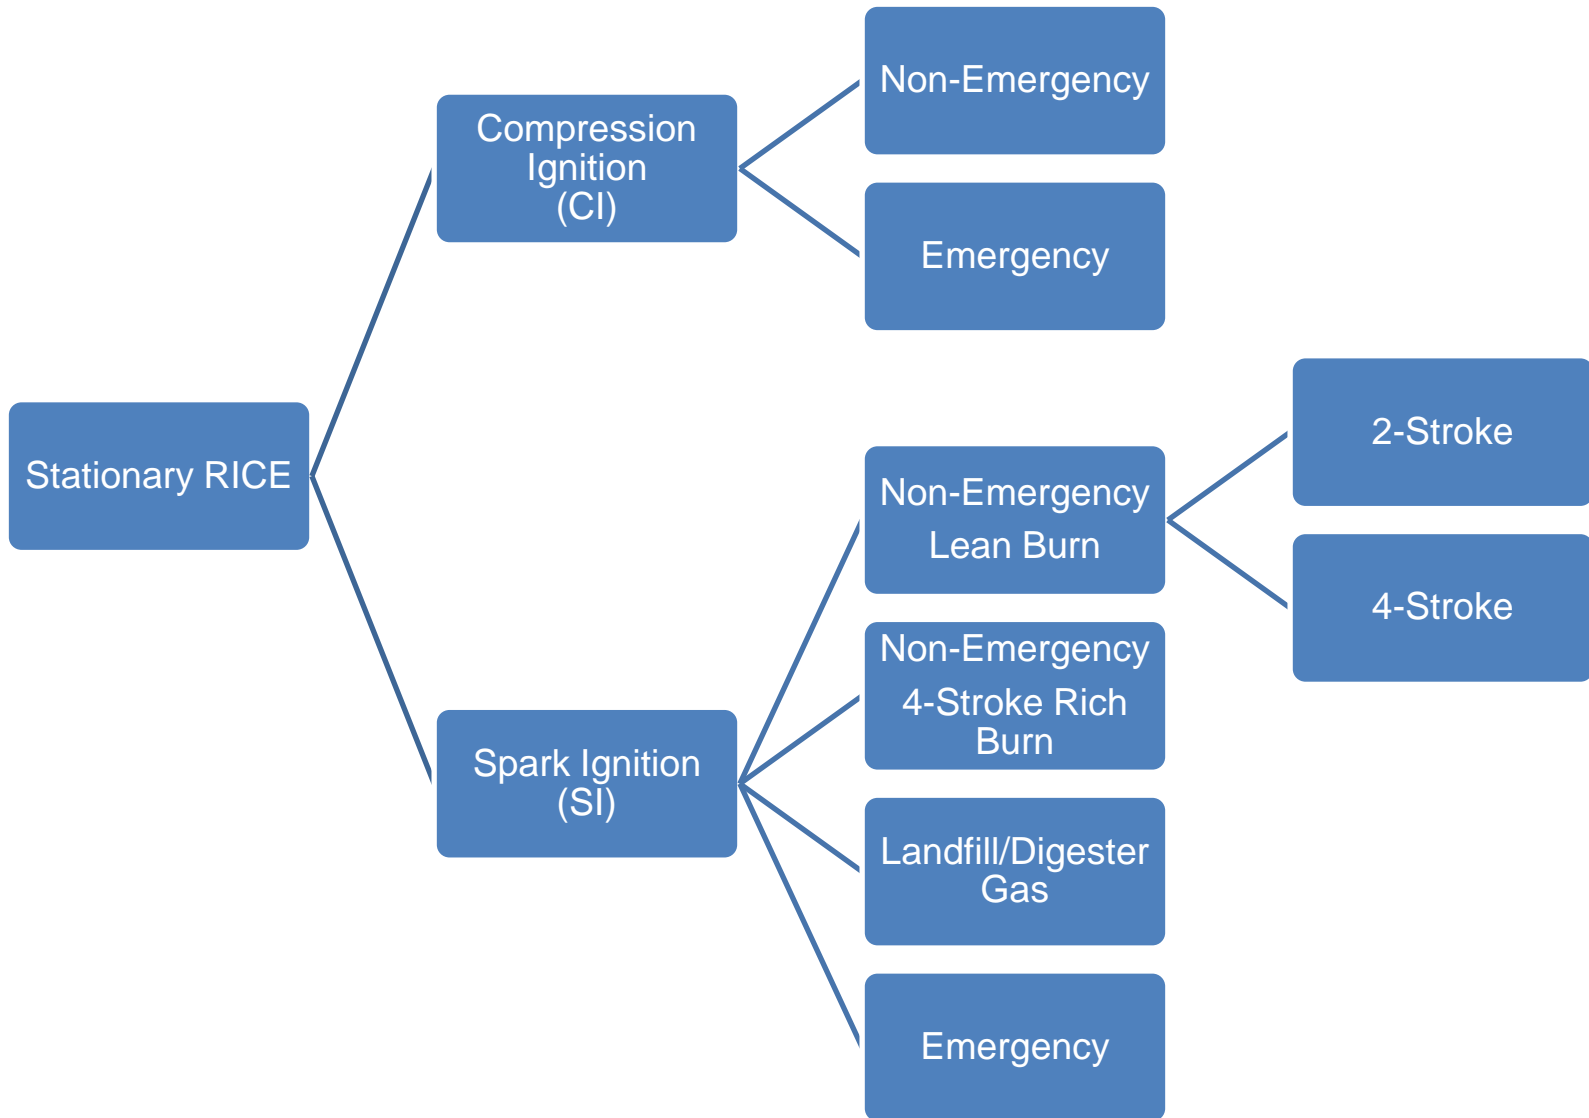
Stationary RICE

Compression Ignition (CI)

Non-Emergency

Emergency

Spark Ignition (SI)

Non-Emergency Lean Burn

2-Stroke

4-Stroke

Non-Emergency 4-Stroke Rich Burn

Landfill/Digester Gas

Emergency